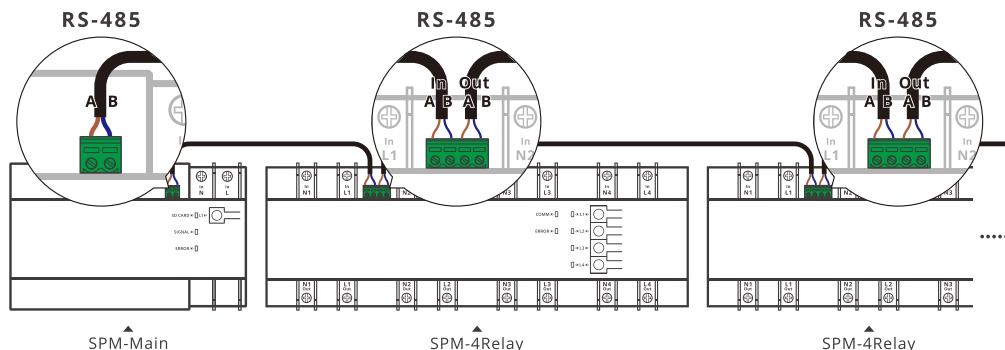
RS-485

A B

In

In N

In L

SD CARD
L1

SIGNAL

ERROR

SPM-Main

RS-485

In Out
A B A B

In L1

N2

In N1

In L1

N2

N3

In L3

In N4

In L4

COMM
L1

ERROR
L2

L3

L4

N1 Out

L1 Out

N2 Out

L2 Out

N3 Out

L3 Out

N4 Out

L4 Out

SPM-4Relay

RS-485

In Out
A B A B

In L1

N2

In N1

In L1

N1 Out

L1 Out

N2 Out

L2 Out

N3 Out

SPM-4Relay